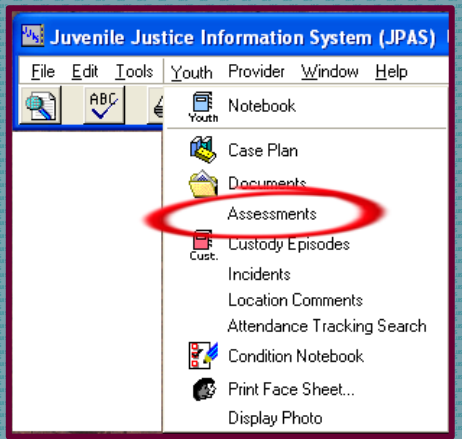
Juvenile Justice Information System (JPAS)

File Edit Tools Youth Provider Window Help

ABC

Youth Notebook

Case Plan

Documents

Assessments

Cust. Custody Episodes

Incidents

Location Comments

Attendance Tracking Search

Condition Notebook

Print Face Sheet...

Display Photo